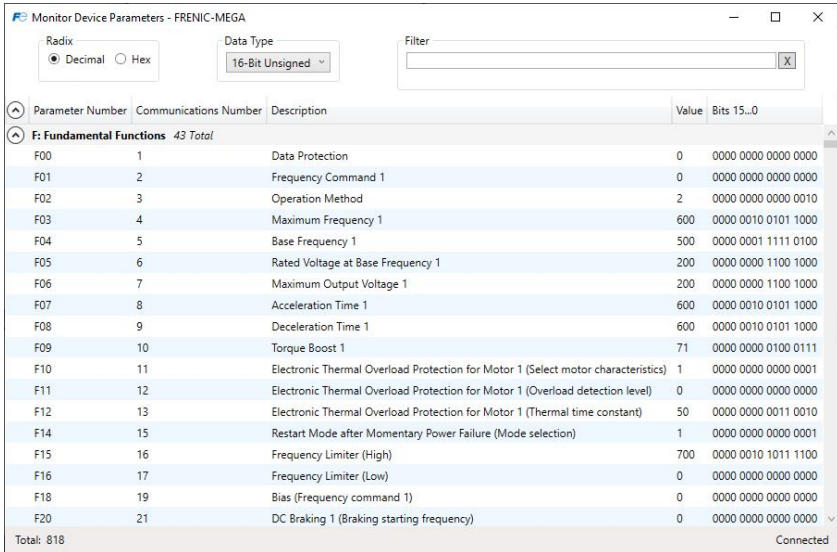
Fe Monitor Device Parameters - FRENIC-MEGA

Radix
Decimal Hex

Data Type
16-Bit Unsigned

Filter
X

| Parameter Number | Communications Number | Description | Value | Bits 15...0 |
|---|---|---|---|---|
| F: Fundamental Functions 43 Total | | | | |
| F00 | 1 | Data Protection | 0 | 0000 0000 0000 0000 |
| F01 | 2 | Frequency Command 1 | 0 | 0000 0000 0000 0000 |
| F02 | 3 | Operation Method | 2 | 0000 0000 0000 0010 |
| F03 | 4 | Maximum Frequency 1 | 600 | 0000 0010 0101 1000 |
| F04 | 5 | Base Frequency 1 | 500 | 0000 0001 1111 0100 |
| F05 | 6 | Rated Voltage at Base Frequency 1 | 200 | 0000 0000 1100 1000 |
| F06 | 7 | Maximum Output Voltage 1 | 200 | 0000 0000 1100 1000 |
| F07 | 8 | Acceleration Time 1 | 600 | 0000 0010 0101 1000 |
| F08 | 9 | Deceleration Time 1 | 600 | 0000 0010 0101 1000 |
| F09 | 10 | Torque Boost 1 | 71 | 0000 0000 0100 0111 |
| F10 | 11 | Electronic Thermal Overload Protection for Motor 1 (Select motor characteristics) | 1 | 0000 0000 0000 0001 |
| F11 | 12 | Electronic Thermal Overload Protection for Motor 1 (Overload detection level) | 0 | 0000 0000 0000 0000 |
| F12 | 13 | Electronic Thermal Overload Protection for Motor 1 (Thermal time constant) | 50 | 0000 0000 0011 0010 |
| F14 | 15 | Restart Mode after Momentary Power Failure (Mode selection) | 1 | 0000 0000 0000 0001 |
| F15 | 16 | Frequency Limiter (High) | 700 | 0000 0010 1011 1100 |
| F16 | 17 | Frequency Limiter (Low) | 0 | 0000 0000 0000 0000 |
| F18 | 19 | Bias (Frequency command 1) | 0 | 0000 0000 0000 0000 |
| F20 | 21 | DC Braking 1 (Braking starting frequency) | 0 | 0000 0000 0000 0000 |

Total: 818
Connected